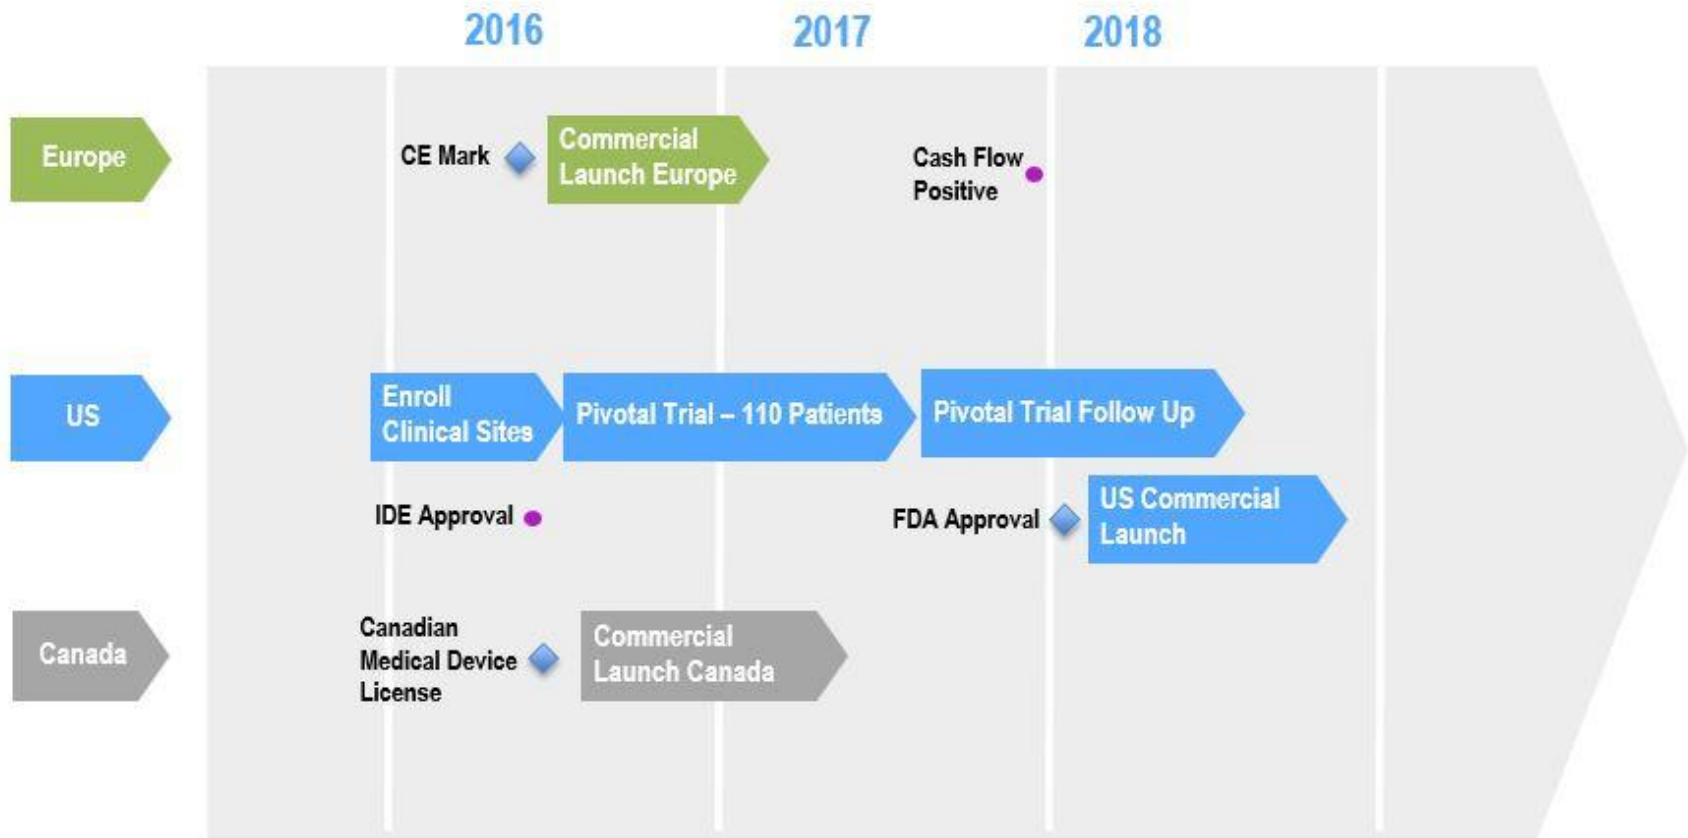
2016 2017 2018

Europe

CE Mark

Commercial Launch Europe

Cash Flow Positive

US

Enroll Clinical Sites

Pivotal Trial – 110 Patients

Pivotal Trial Follow Up

IDE Approval

FDA Approval

US Commercial Launch

Canada

Canadian Medical Device License

Commercial Launch Canada